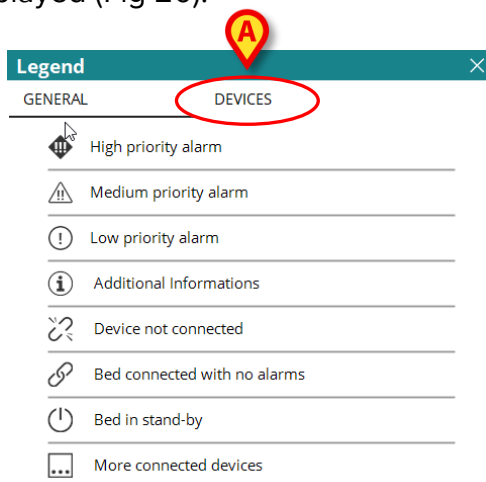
layed (Fig 20).

A

Legend

GENERAL

DEVICES

High priority alarm

Medium priority alarm

Low priority alarm

Additional Informations

Device not connected

Bed connected with no alarms

Bed in stand-by

More connected devices